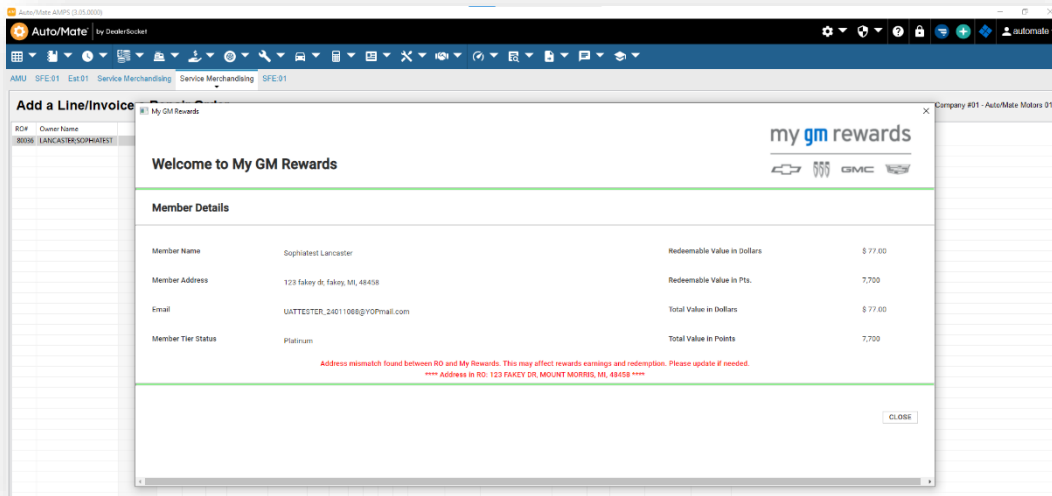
Auto/Mate AMPS (3.05.0000)

Auto/Mate by DealerSocket

automate

AMU SFE:01 Est 01 Service Merchandising Service Merchandising SFE:01

Add a Line/Invoice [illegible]

Company #01 - Auto/Mate Motors 01

| RO# | Owner Name |
|---|---|
| 80336 | LANCASTER,SOPHIATEST |

My GM Rewards

my gm rewards

Welcome to My GM Rewards

GMC

Member Details

Member Name Sophiatest Lancaster

Redeemable Value in Dollars $ 77.00

Member Address 123 fakey dr, fakey, MI, 48458

Redeemable Value in Pts. 7,700

Email UATTESTER_24011088@YOPmail.com

Total Value in Dollars $ 77.00

Member Tier Status Platinum

Total Value in Points 7,700

Address mismatch found between RO and My Rewards. This may affect rewards earnings and redemption. Please update if needed.

**** Address in RO: 123 FAKEY DR, MOUNT MORRIS, MI, 48458 ****

CLOSE